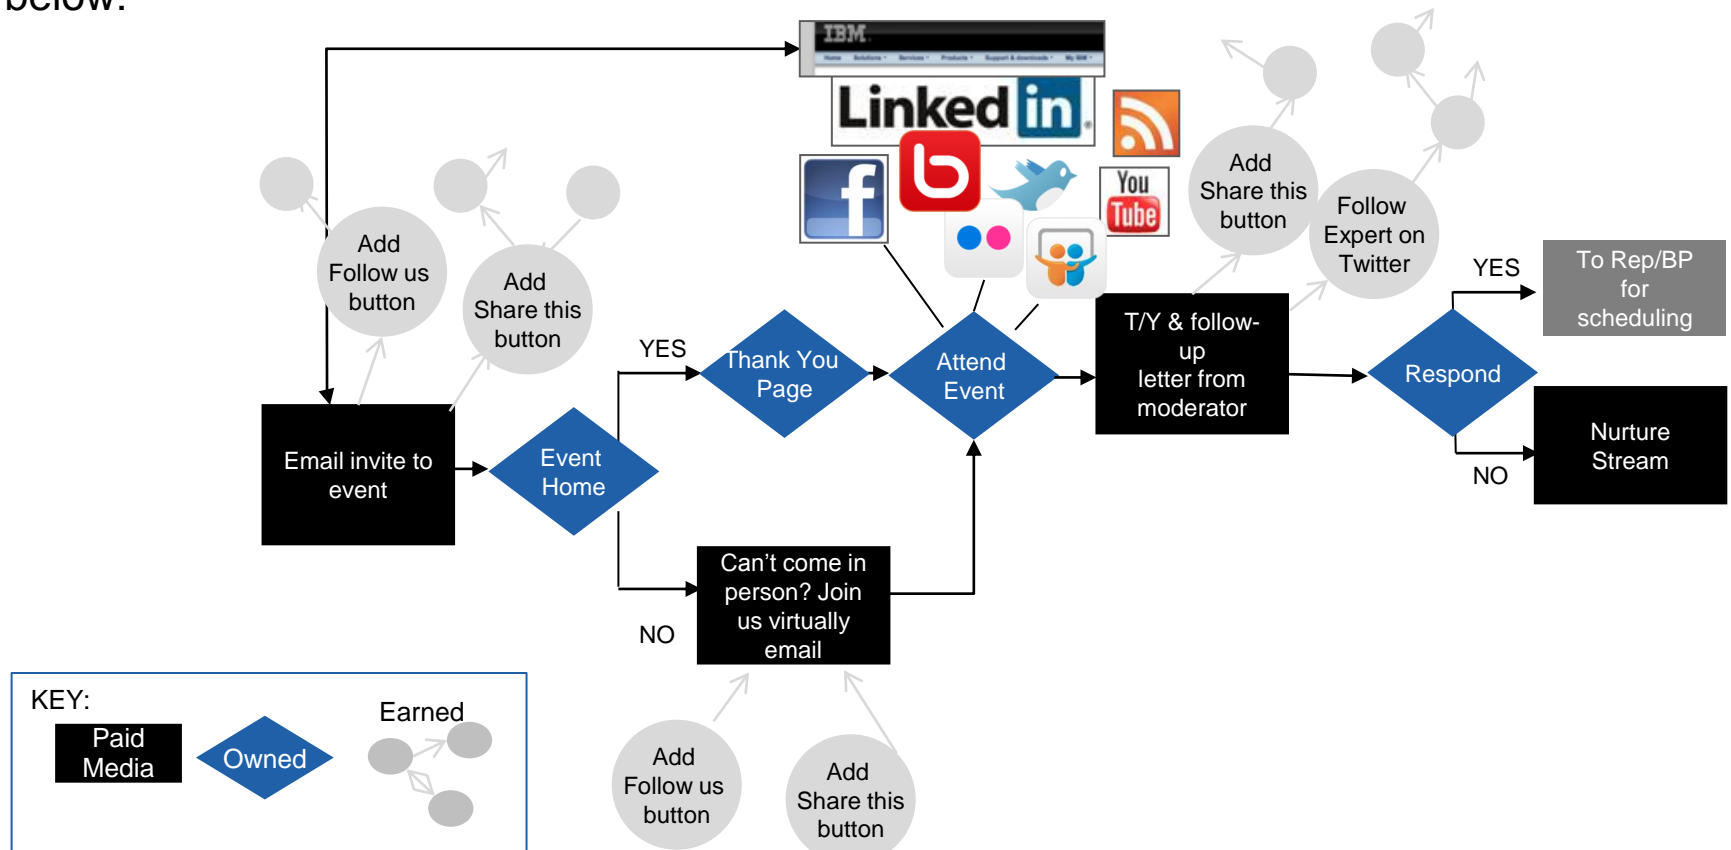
below.

IBM

Linked in

You Tube

Add Follow us button

Add Share this button

Add Share this button

Follow Expert on Twitter

Email invite to event

Event Home

YES

Thank You Page

Attend Event

T/Y & follow-up letter from moderator

Respond

YES

To Rep/BP for scheduling

NO

Nurture Stream

NO

Can't come in person? Join us virtually email

Add Follow us button

Add Share this button

KEY:

Paid Media

Owned

Earned